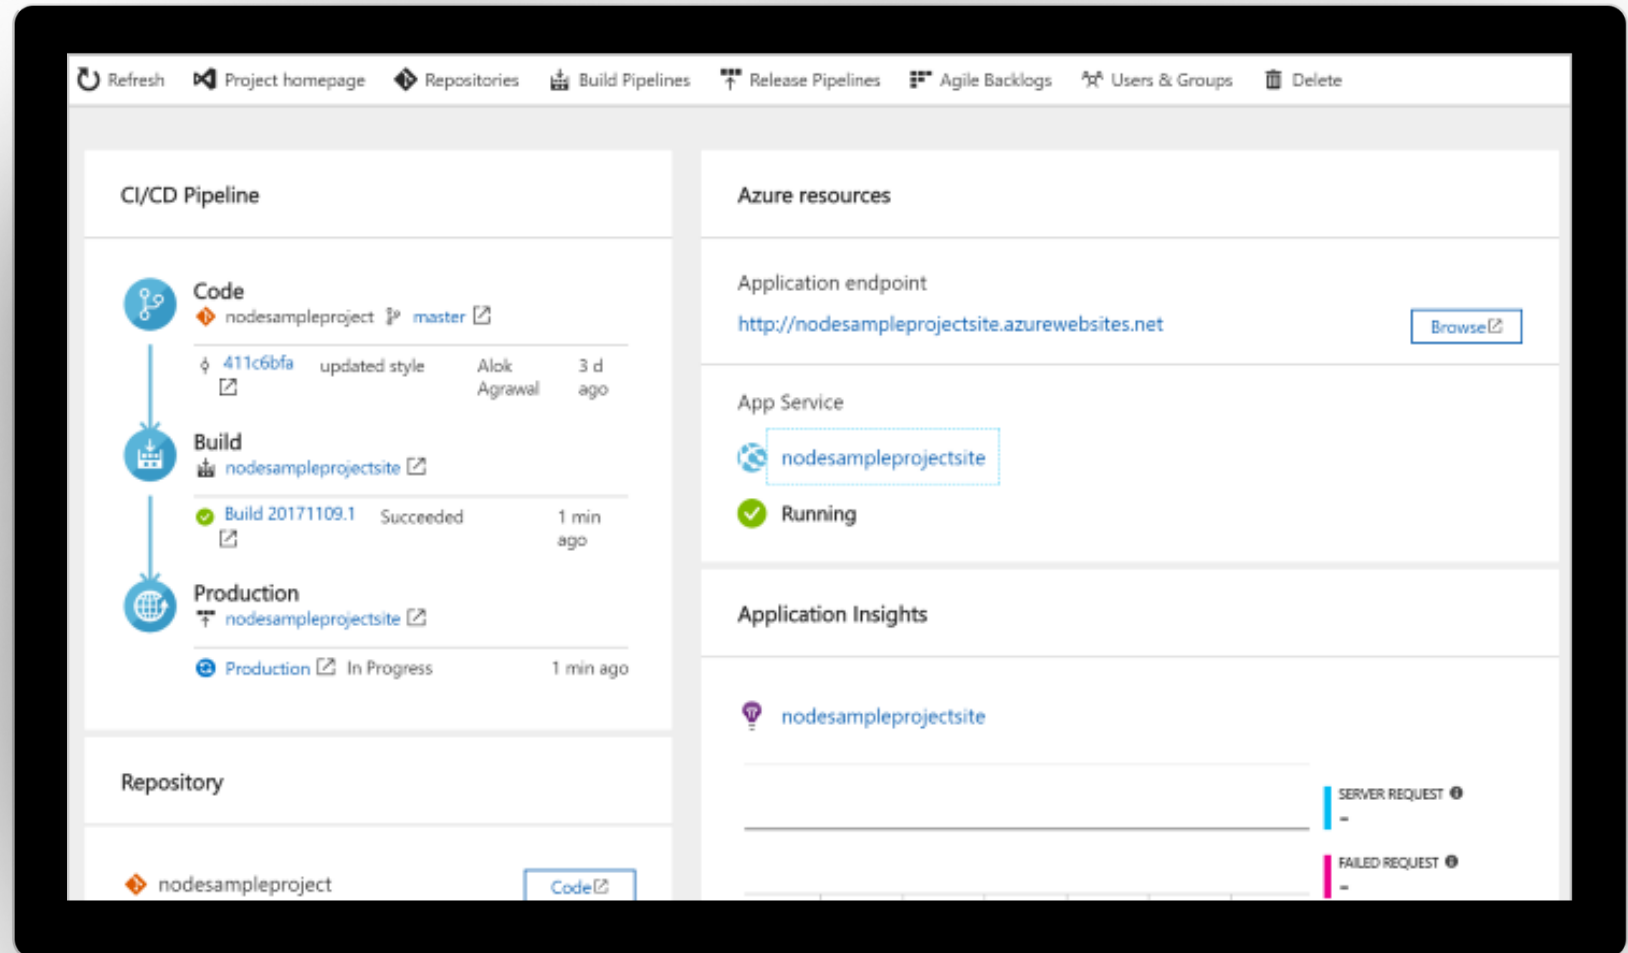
Refresh Project homepage Repositories Build Pipelines Release Pipelines Agile Backlogs Users & Groups Delete

CI/CD Pipeline

Code
nodesampleproject master

411c6bfa updated style Alok Agrawal 3 d ago

Build
nodesampleprojectsite

Build 20171109.1 Succeeded 1 min ago

Production
nodesampleprojectsite

Production In Progress 1 min ago

Repository

nodesampleproject Code

Azure resources

Application endpoint
http://nodesampleprojectsite.azurewebsites.net Browse

App Service
nodesampleprojectsite
Running

Application Insights

nodesampleprojectsite

SERVER REQUEST
-
FAILED REQUEST
-